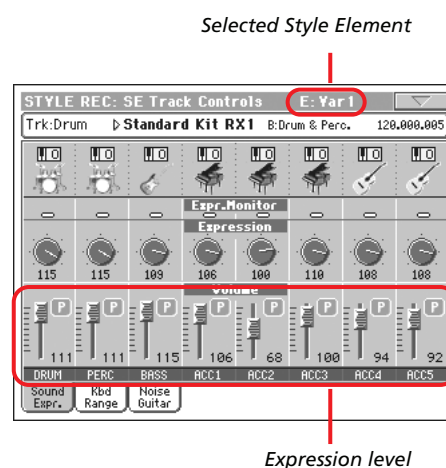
Selected Style Element

STYLE REC: SE Track Controls E: Var1

Trk:Drum ▷Standard Kit RX1 B:Drum & Perc. 120.000.005

Expr.Monitor

Expression

115 115 109 106 100 110 108 108

Volume

P P P P P P P P

111 111 115 106 68 100 94 92

DRUM PERC BASS ACC1 ACC2 ACC3 ACC4 ACC5

Sound Expr. | Kbd Range | Noise Guitar

Expression level